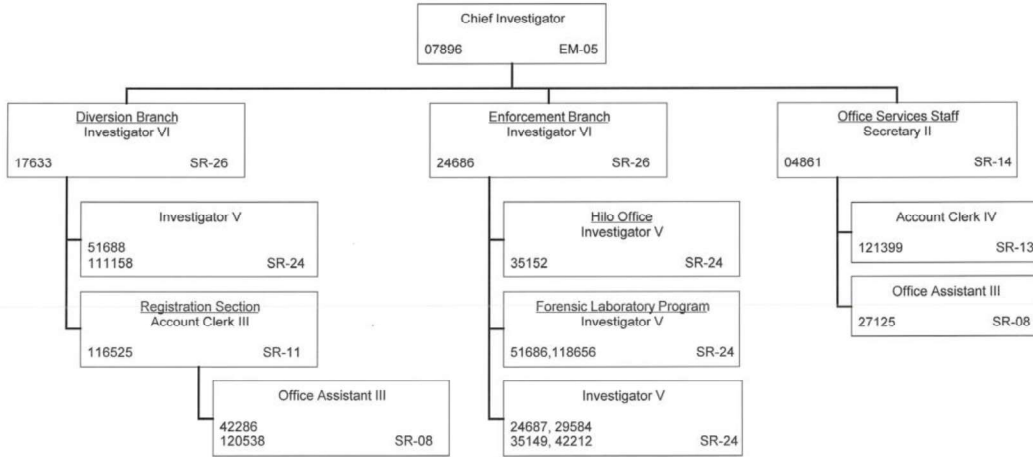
Chief Investigator
07896 EM-05

Diversion Branch
Investigator VI
17633 SR-26

Investigator V
51688
111158 SR-24

Registration Section
Account Clerk III
116525 SR-11

Office Assistant III
42286
120538 SR-08

Enforcement Branch
Investigator VI
24686 SR-26

Hilo Office
Investigator V
35152 SR-24

Forensic Laboratory Program
Investigator V
51686,118656 SR-24

Investigator V
24687, 29584
35149, 42212 SR-24

Office Services Staff
Secretary II
04861 SR-14

Account Clerk IV
121399 SR-13

Office Assistant III
27125 SR-08